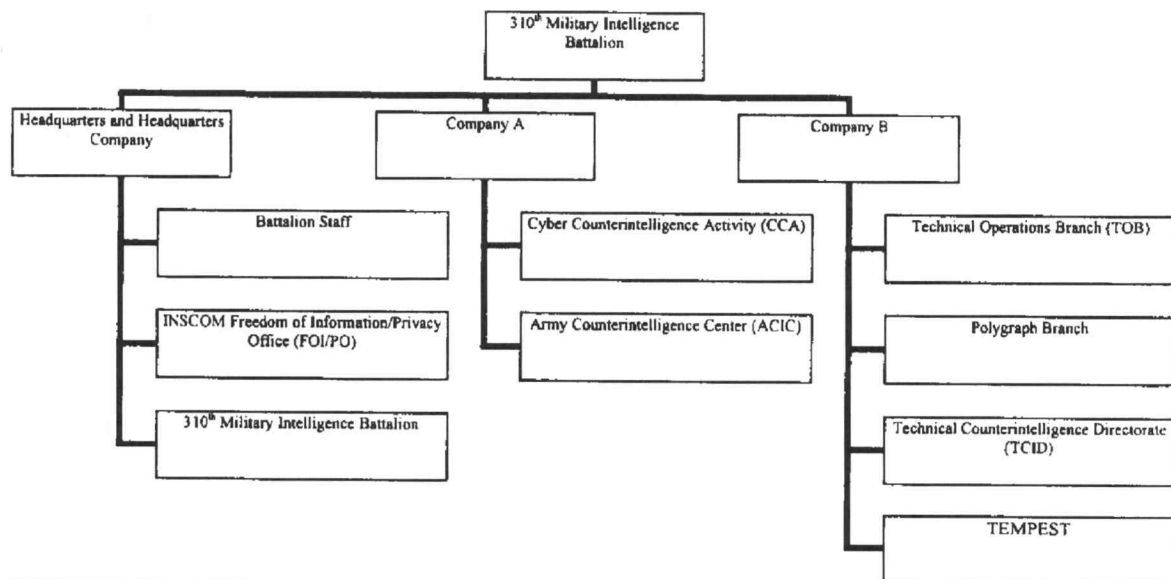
310$^{th}$ Military Intelligence Battalion

Headquarters and Headquarters Company

Battalion Staff

INSCOM Freedom of Information/Privacy Office (FOI/PO)

310$^{th}$ Military Intelligence Battalion

Company A

Cyber Counterintelligence Activity (CCA)

Army Counterintelligence Center (ACIC)

Company B

Technical Operations Branch (TOB)

Polygraph Branch

Technical Counterintelligence Directorate (TCID)

TEMPEST